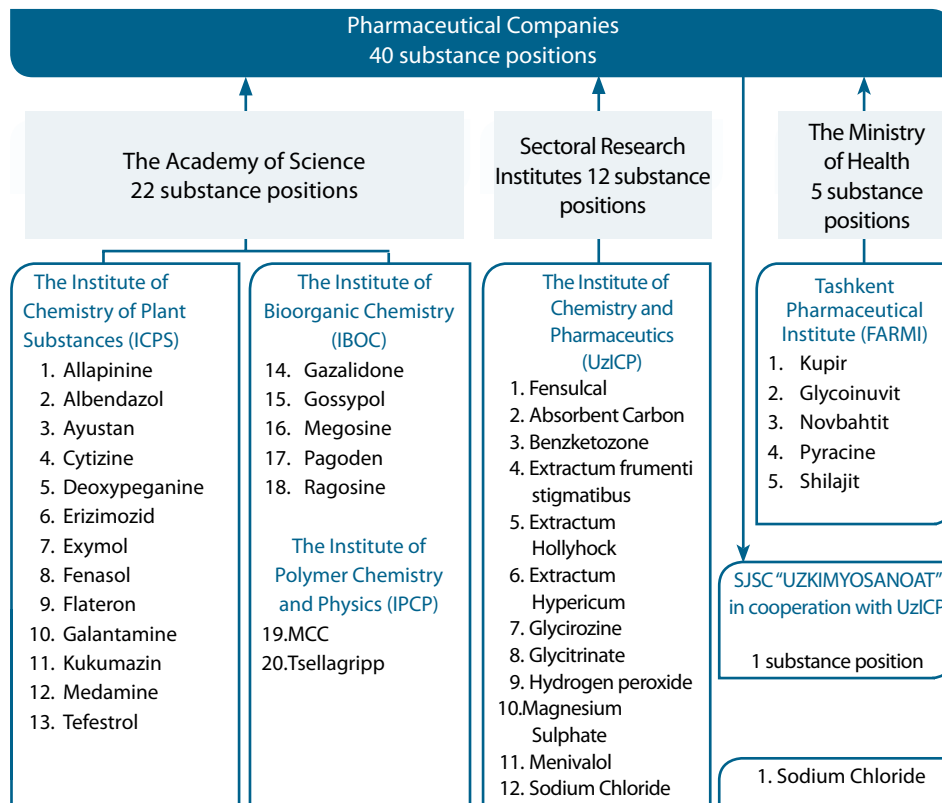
Pharmaceutical Companies
40 substance positions

The Academy of Science
22 substance positions

Sectoral Research Institutes 12 substance positions

The Ministry of Health
5 substance positions

The Institute of Chemistry of Plant Substances (ICPS)
1. Allapinine
2. Albendazol
3. Ayustan
4. Cytizine
5. Deoxypeganine
6. Erizimozid
7. Exymol
8. Fenasol
9. Flateron
10. Galantamine
11. Kukumazin
12. Medamine
13. Tefestrol

The Institute of Bioorganic Chemistry (IBOC)
14. Gazalidone
15. Gossypol
16. Megosine
17. Pagoden
18. Ragosine

The Institute of Polymer Chemistry and Physics (IPCP)
19.MCC
20.Tsellagripp

The Institute of Chemistry and Pharmaceutics (UzICP)
1. Fensulcal
2. Absorbent Carbon
3. Benzketozone
4. Extractum frumenti stigmatibus
5. Extractum Hollyhock
6. Extractum Hypericum
7. Glycirozine
8. Glycitrinate
9. Hydrogen peroxide
10.Magnesium Sulphate
11. Menivalol
12. Sodium Chloride

Tashkent Pharmaceutical Institute (FARMI)
1. Kupir
2. Glycoinuvit
3. Novbahtit
4. Pyracine
5. Shilajit

SJSC "UZKIMYOSANOAT" in cooperation with UzICP

1 substance position

1. Sodium Chloride